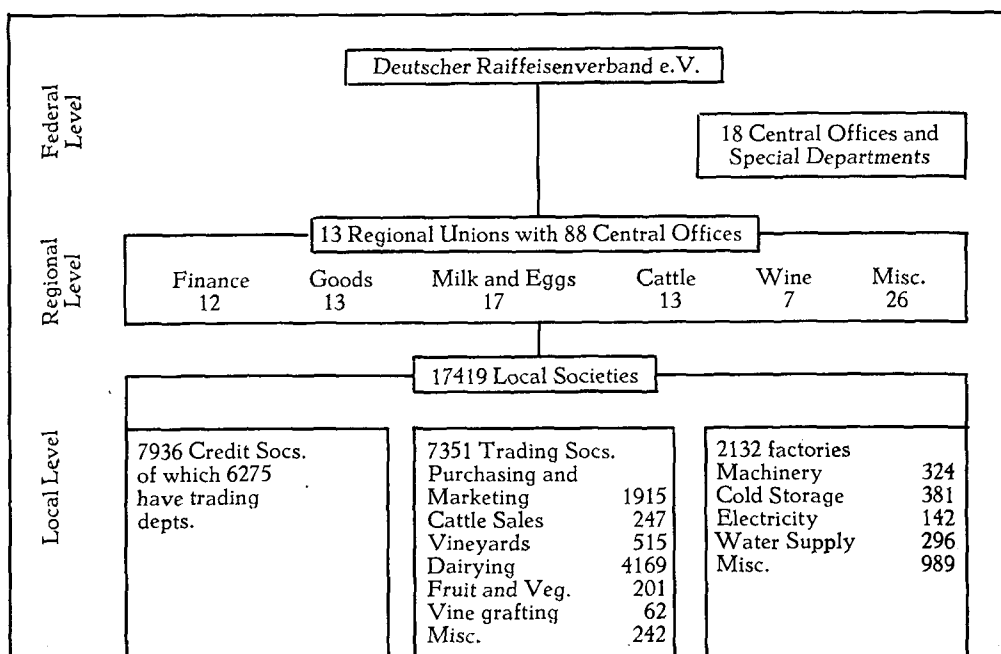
Federal Level

Deutscher Raiffeisenverband e.V.

18 Central Offices and Special Departments

Regional Level

13 Regional Unions with 88 Central Offices

Finance 12 | Goods 13 | Milk and Eggs 17 | Cattle 13 | Wine 7 | Misc. 26

17419 Local Societies

Local Level

7936 Credit Socs. of which 6275 have trading depts.

7351 Trading Socs.
Purchasing and Marketing 1915
Cattle Sales 247
Vineyards 515
Dairying 4169
Fruit and Veg. 201
Vine grafting 62
Misc. 242

2132 factories
Machinery 324
Cold Storage 381
Electricity 142
Water Supply 296
Misc. 989